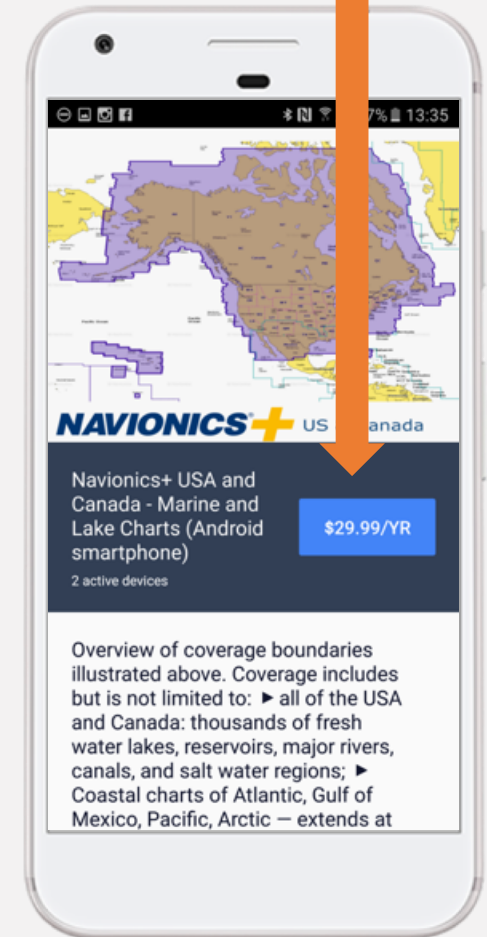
7% 13:35

NAVIONICS+ US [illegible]anada

Navionics+ USA and Canada - Marine and Lake Charts (Android smartphone)

2 active devices

$29.99/YR

Overview of coverage boundaries illustrated above. Coverage includes but is not limited to: ► all of the USA and Canada: thousands of fresh water lakes, reservoirs, major rivers, canals, and salt water regions; ► Coastal charts of Atlantic, Gulf of Mexico, Pacific, Arctic — extends at